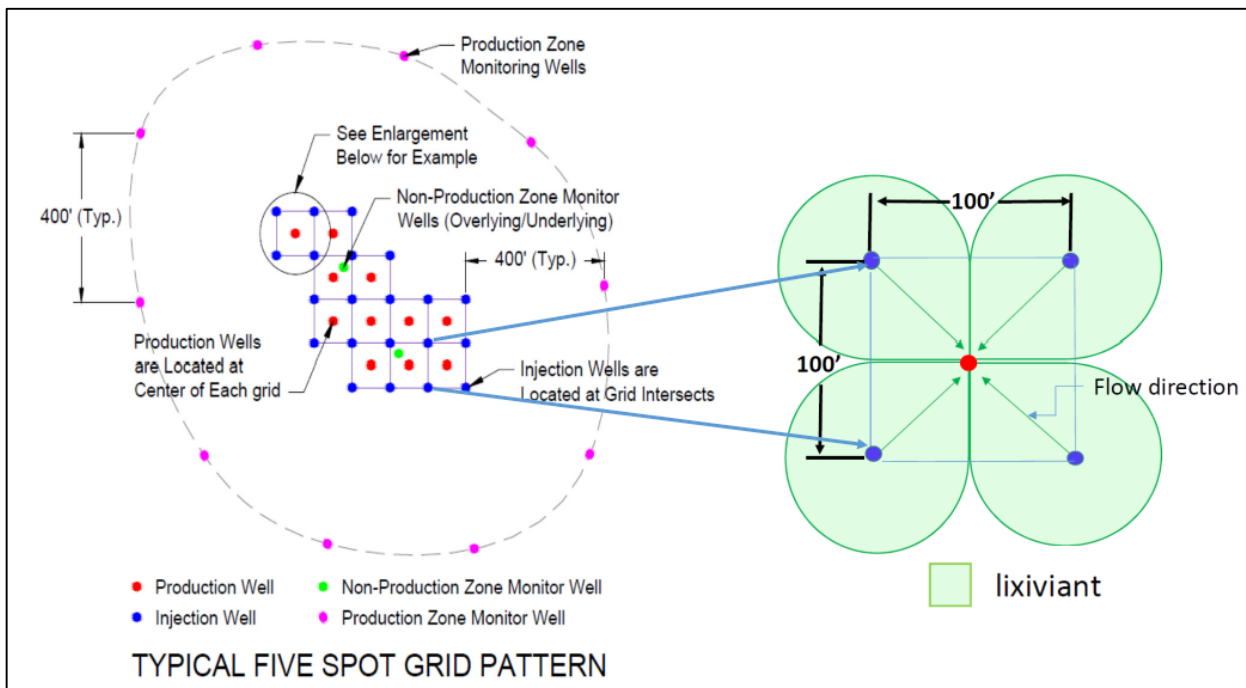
Production Zone Monitoring Wells

See Enlargement Below for Example

Non-Production Zone Monitor Wells (Overlying/Underlying)

400' (Typ.)

400' (Typ.)

Production Wells are Located at Center of Each grid

Injection Wells are Located at Grid Intersects

100'

100'

Flow direction

Production Well

Non-Production Zone Monitor Well

Injection Well

Production Zone Monitor Well

lixiviant

TYPICAL FIVE SPOT GRID PATTERN